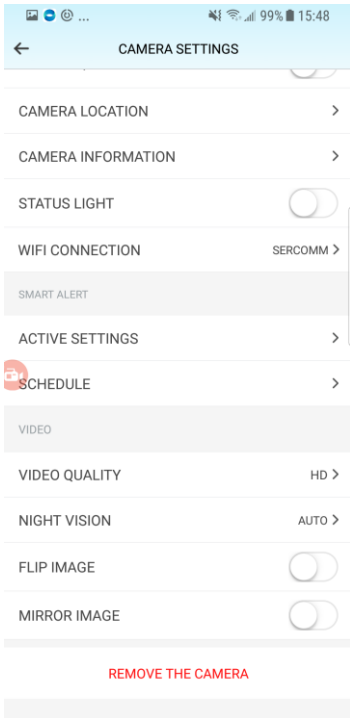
99% 15:48

CAMERA SETTINGS

CAMERA LOCATION

CAMERA INFORMATION

STATUS LIGHT

WIFI CONNECTION SERCOMM

SMART ALERT

ACTIVE SETTINGS

SCHEDULE

VIDEO

VIDEO QUALITY HD

NIGHT VISION AUTO

FLIP IMAGE

MIRROR IMAGE

REMOVE THE CAMERA